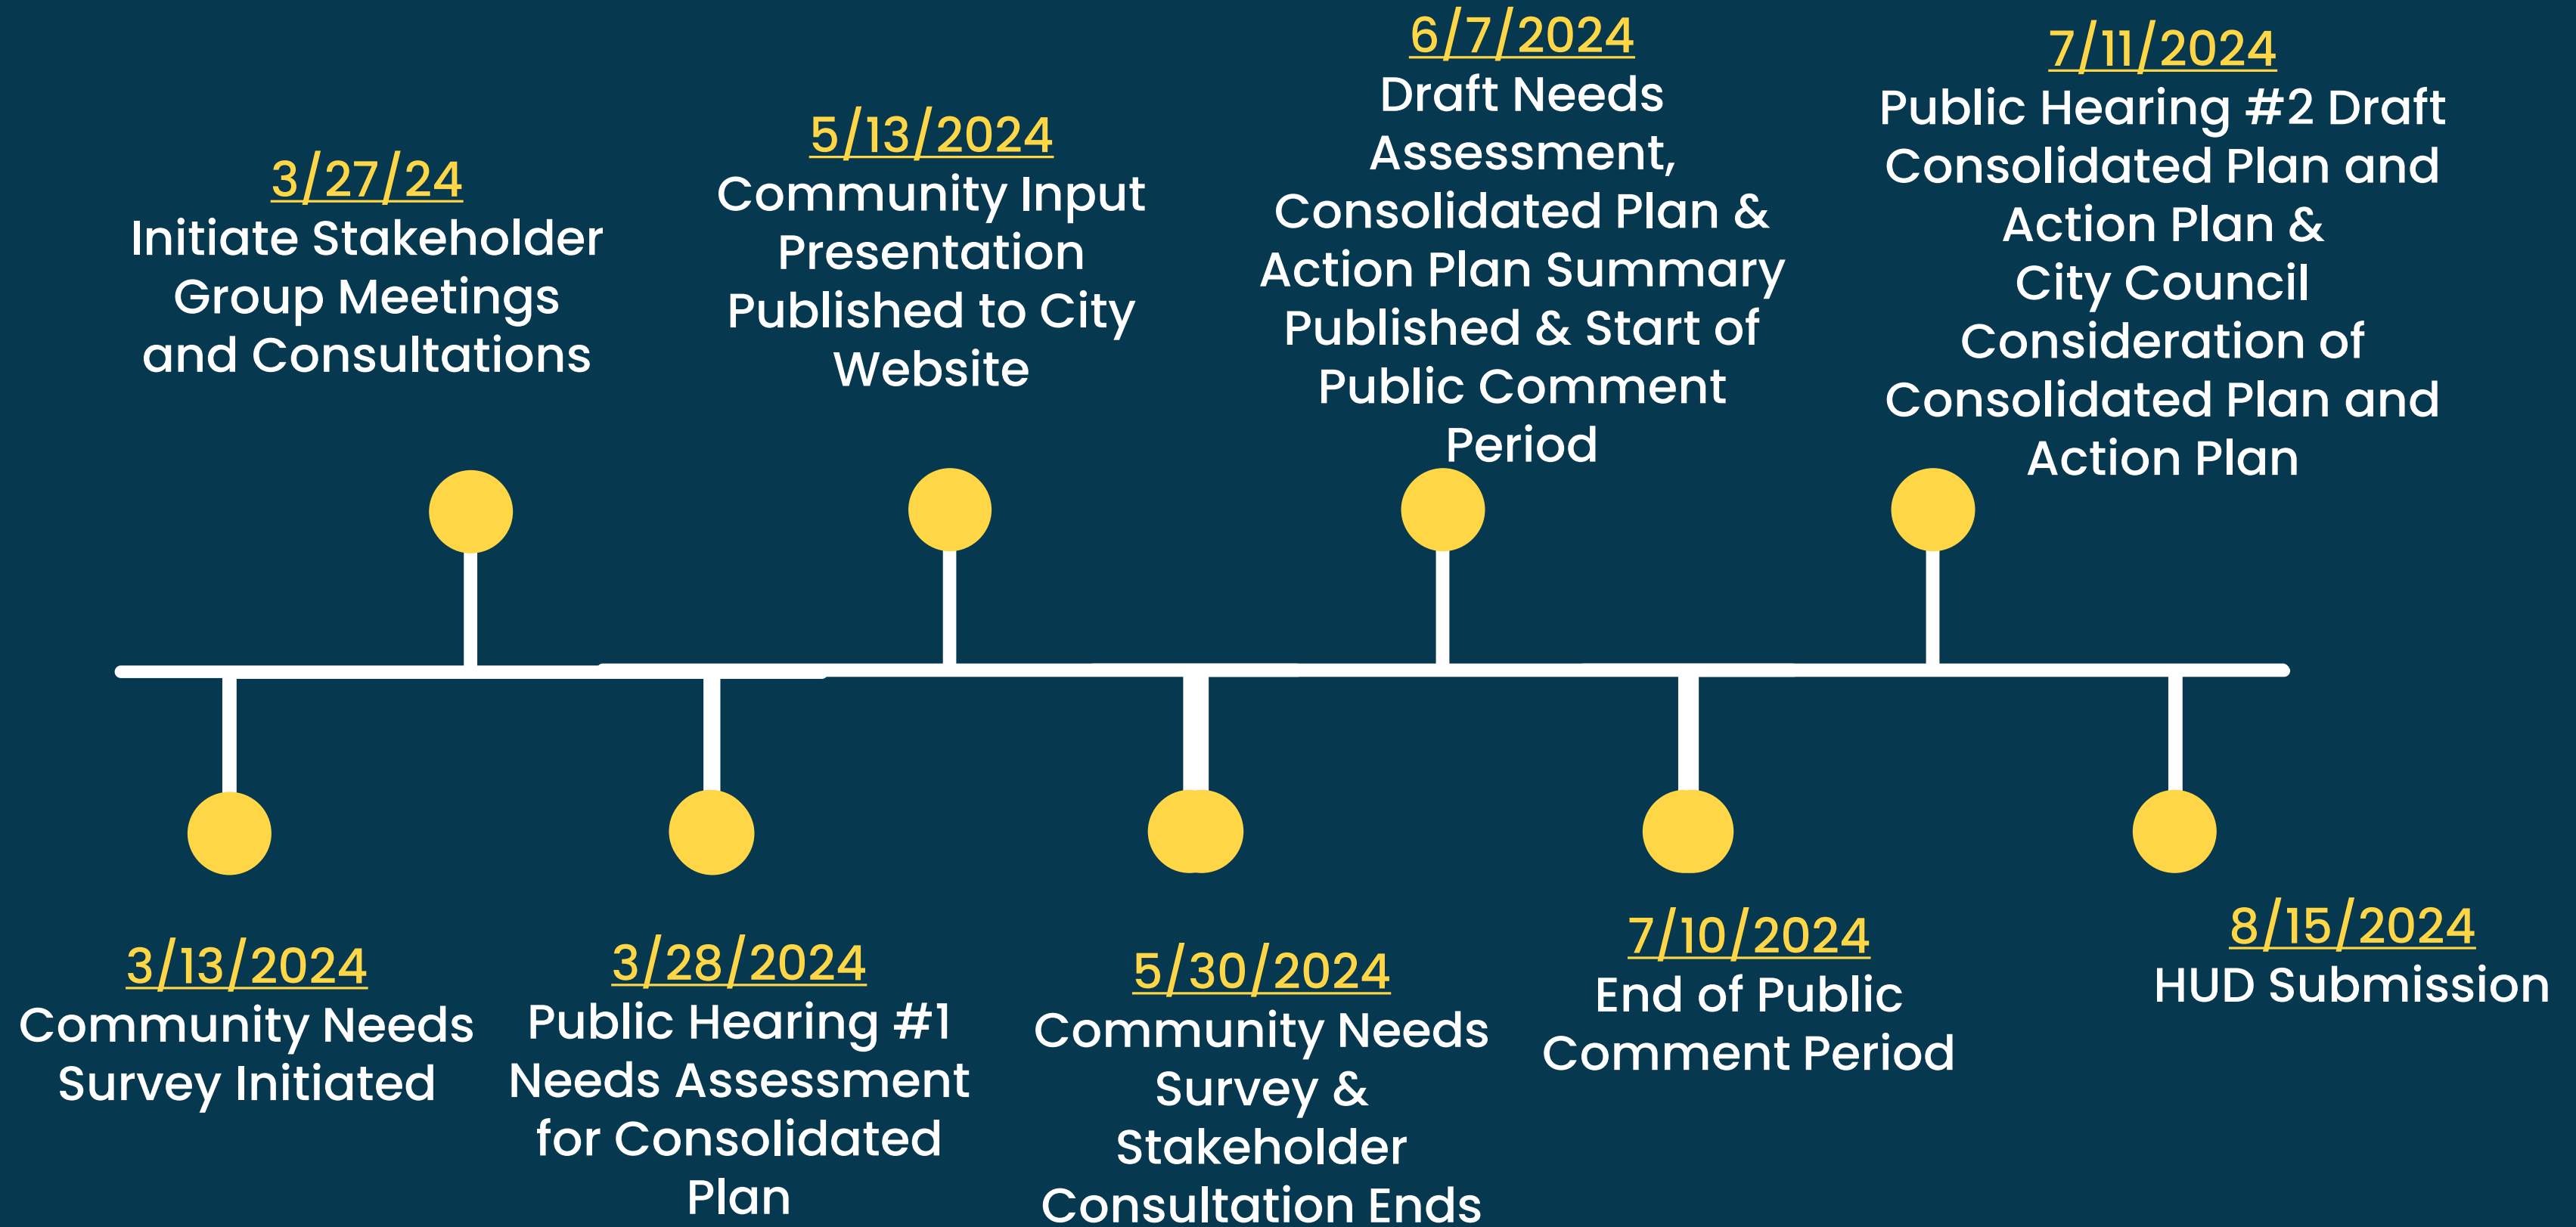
3/13/2024
Community Needs Survey Initiated

3/27/24
Initiate Stakeholder Group Meetings and Consultations

3/28/2024
Public Hearing #1 Needs Assessment for Consolidated Plan

5/13/2024
Community Input Presentation Published to City Website

5/30/2024
Community Needs Survey & Stakeholder Consultation Ends

6/7/2024
Draft Needs Assessment, Consolidated Plan & Action Plan Summary Published & Start of Public Comment Period

7/10/2024
End of Public Comment Period

7/11/2024
Public Hearing #2 Draft Consolidated Plan and Action Plan & City Council Consideration of Consolidated Plan and Action Plan

8/15/2024
HUD Submission